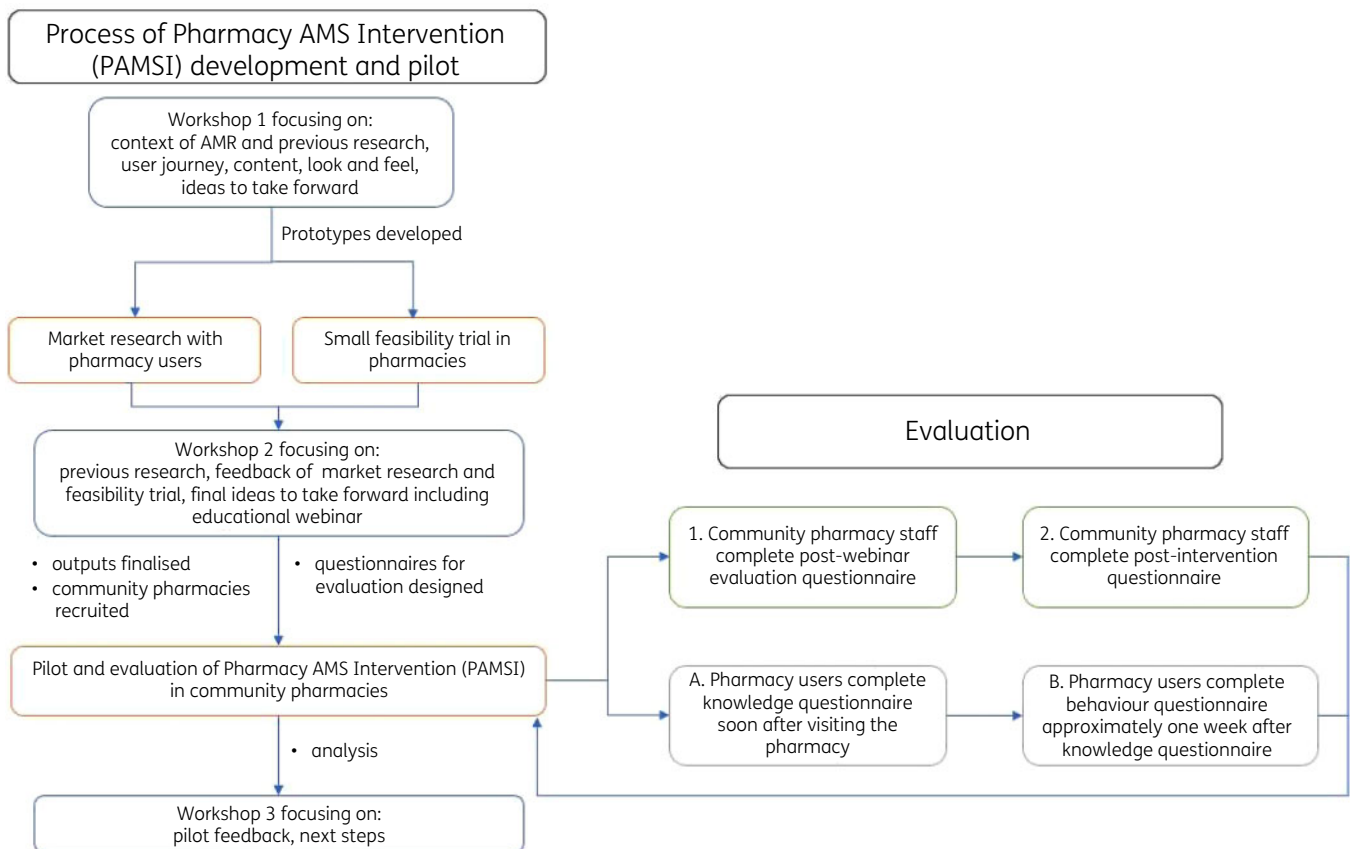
Process of Pharmacy AMS Intervention (PAMSI) development and pilot

Workshop 1 focusing on: context of AMR and previous research, user journey, content, look and feel, ideas to take forward

Prototypes developed

Market research with pharmacy users

Small feasibility trial in pharmacies

Workshop 2 focusing on: previous research, feedback of market research and feasibility trial, final ideas to take forward including educational webinar

• outputs finalised
• community pharmacies recruited

• questionnaires for evaluation designed

Pilot and evaluation of Pharmacy AMS Intervention (PAMSI) in community pharmacies

• analysis

Workshop 3 focusing on: pilot feedback, next steps

Evaluation

1. Community pharmacy staff complete post-webinar evaluation questionnaire

2. Community pharmacy staff complete post-intervention questionnaire

A. Pharmacy users complete knowledge questionnaire soon after visiting the pharmacy

B. Pharmacy users complete behaviour questionnaire approximately one week after knowledge questionnaire